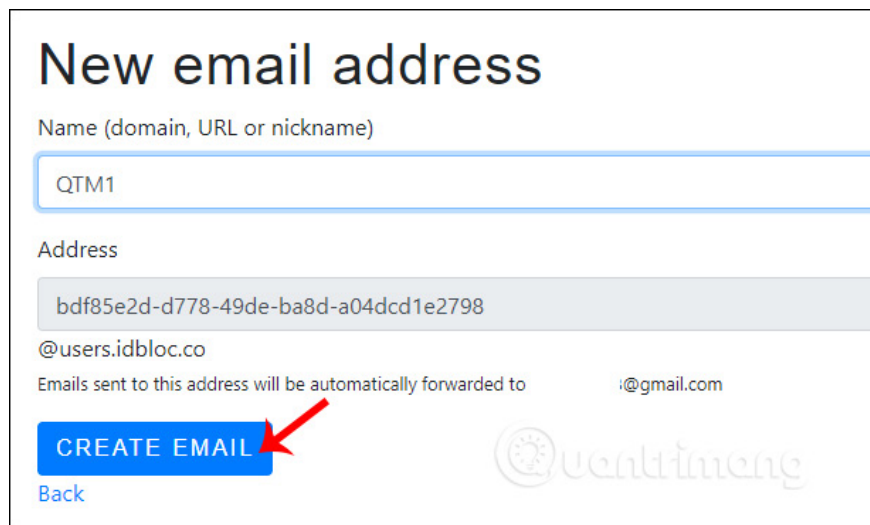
New email address

Name (domain, URL or nickname)

QTM1

Address

bdf85e2d-d778-49de-ba8d-a04dcd1e2798

@users.idbloc.co

Emails sent to this address will be automatically forwarded to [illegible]@gmail.com

CREATE EMAIL

Back

Quantrimang